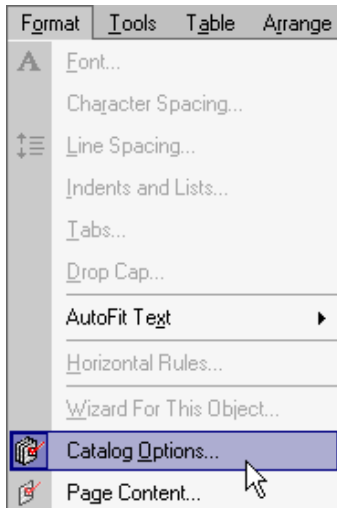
Format Tools Table Arrange

Font...

Character Spacing...

Line Spacing...

Indents and Lists...

Tabs...

Drop Cap...

AutoFit Text

Horizontal Rules...

Wizard For This Object...

Catalog Options...

Page Content...